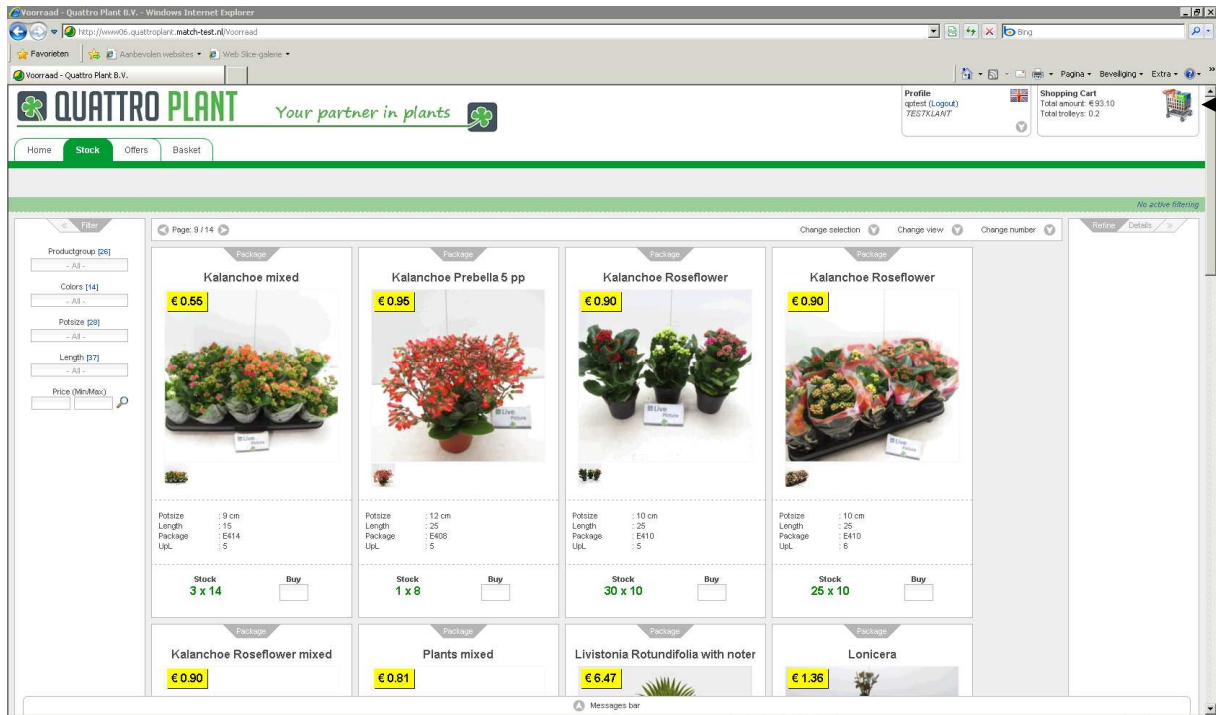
Voorraad - Quattro Plant B.V. - Windows Internet Explorer

http://www06.quattroplant.match-test.nl/Voorraad

Bing

Favorieten | Aanbevolen websites ▾ | Web Slice-galerie ▾

Voorraad - Quattro Plant B.V.

Pagina ▾ Beveiliging ▾ Extra ▾

QUATTRO PLANT Your partner in plants

Profile
qptest (Logout)
7ESTKLANT

Shopping Cart
Total amount: €93.10
Total trolleys: 0.2

Home | Stock | Offers | Basket

No active filtering

Filter

Productgroup [26]
- All -
Colors [14]
- All -
Potsize [28]
- All -
Length [37]
- All -
Price (Min/Max)

Page: 9 / 14

Change selection | Change view | Change number

Refine | Details

Package
Kalanchoe mixed
€ 0.55
Potsize : 9 cm
Length : 15
Package : E414
UpL : 5
Stock 3 x 14
Buy

Package
Kalanchoe Prebella 5 pp
€ 0.95
Potsize : 12 cm
Length : 25
Package : E408
UpL : 5
Stock 1 x 8
Buy

Package
Kalanchoe Roseflower
€ 0.90
Potsize : 10 cm
Length : 25
Package : E410
UpL : 5
Stock 30 x 10
Buy

Package
Kalanchoe Roseflower
€ 0.90
Potsize : 10 cm
Length : 25
Package : E410
UpL : 6
Stock 25 x 10
Buy

Package
Kalanchoe Roseflower mixed
€ 0.90

Package
Plants mixed
€ 0.81

Package
Livistonia Rotundifolia with noter
€ 6.47

Package
Lonicera
€ 1.36

Messages bar